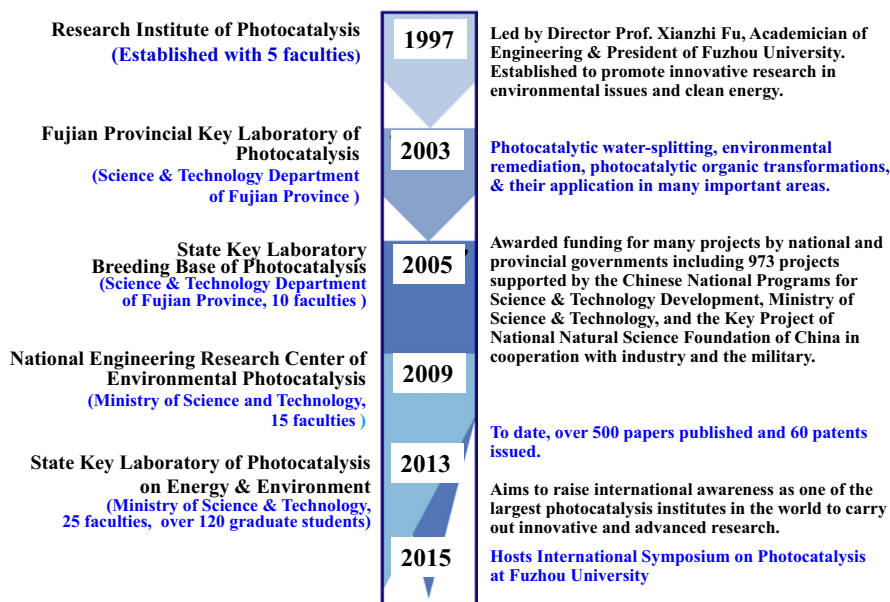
Research Institute of Photocatalysis
(Established with 5 faculties)

1997

Led by Director Prof. Xianzhi Fu, Academician of Engineering & President of Fuzhou University. Established to promote innovative research in environmental issues and clean energy.

Fujian Provincial Key Laboratory of Photocatalysis
(Science & Technology Department of Fujian Province )

2003

Photocatalytic water-splitting, environmental remediation, photocatalytic organic transformations, & their application in many important areas.

State Key Laboratory Breeding Base of Photocatalysis
(Science & Technology Department of Fujian Province, 10 faculties )

2005

Awarded funding for many projects by national and provincial governments including 973 projects supported by the Chinese National Programs for Science & Technology Development, Ministry of Science & Technology, and the Key Project of National Natural Science Foundation of China in cooperation with industry and the military.

National Engineering Research Center of Environmental Photocatalysis
(Ministry of Science and Technology, 15 faculties )

2009

To date, over 500 papers published and 60 patents issued.

State Key Laboratory of Photocatalysis on Energy & Environment
(Ministry of Science & Technology, 25 faculties, over 120 graduate students)

2013

Aims to raise international awareness as one of the largest photocatalysis institutes in the world to carry out innovative and advanced research.

2015

Hosts International Symposium on Photocatalysis at Fuzhou University